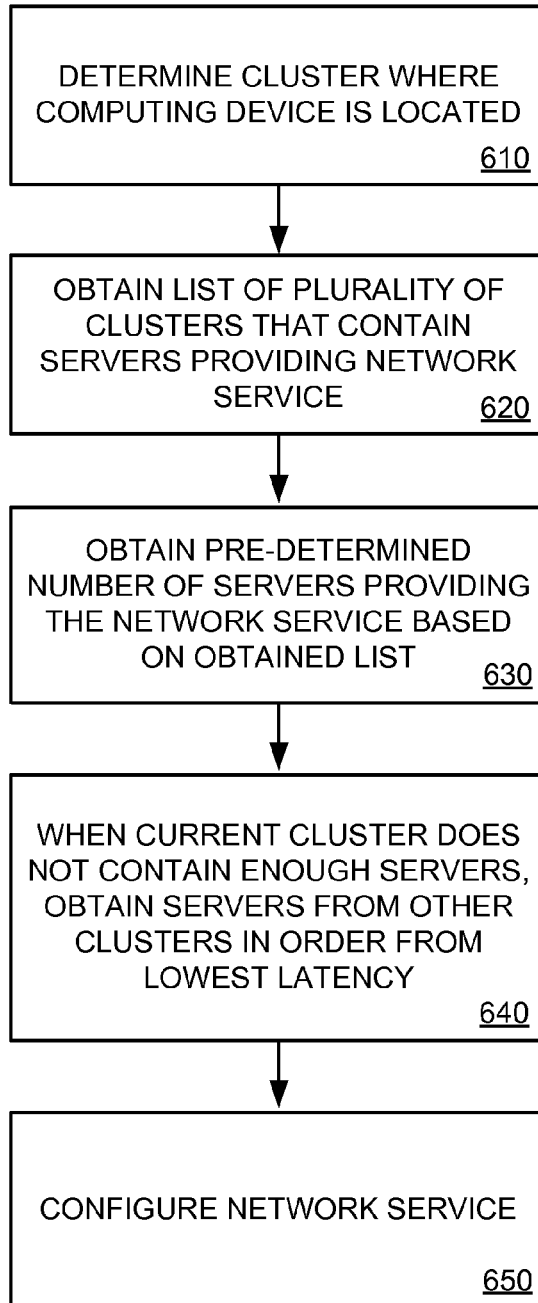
DETERMINE CLUSTER WHERE COMPUTING DEVICE IS LOCATED
610

OBTAIN LIST OF PLURALITY OF CLUSTERS THAT CONTAIN SERVERS PROVIDING NETWORK SERVICE
620

OBTAIN PRE-DETERMINED NUMBER OF SERVERS PROVIDING THE NETWORK SERVICE BASED ON OBTAINED LIST
630

WHEN CURRENT CLUSTER DOES NOT CONTAIN ENOUGH SERVERS, OBTAIN SERVERS FROM OTHER CLUSTERS IN ORDER FROM LOWEST LATENCY
640

CONFIGURE NETWORK SERVICE
650